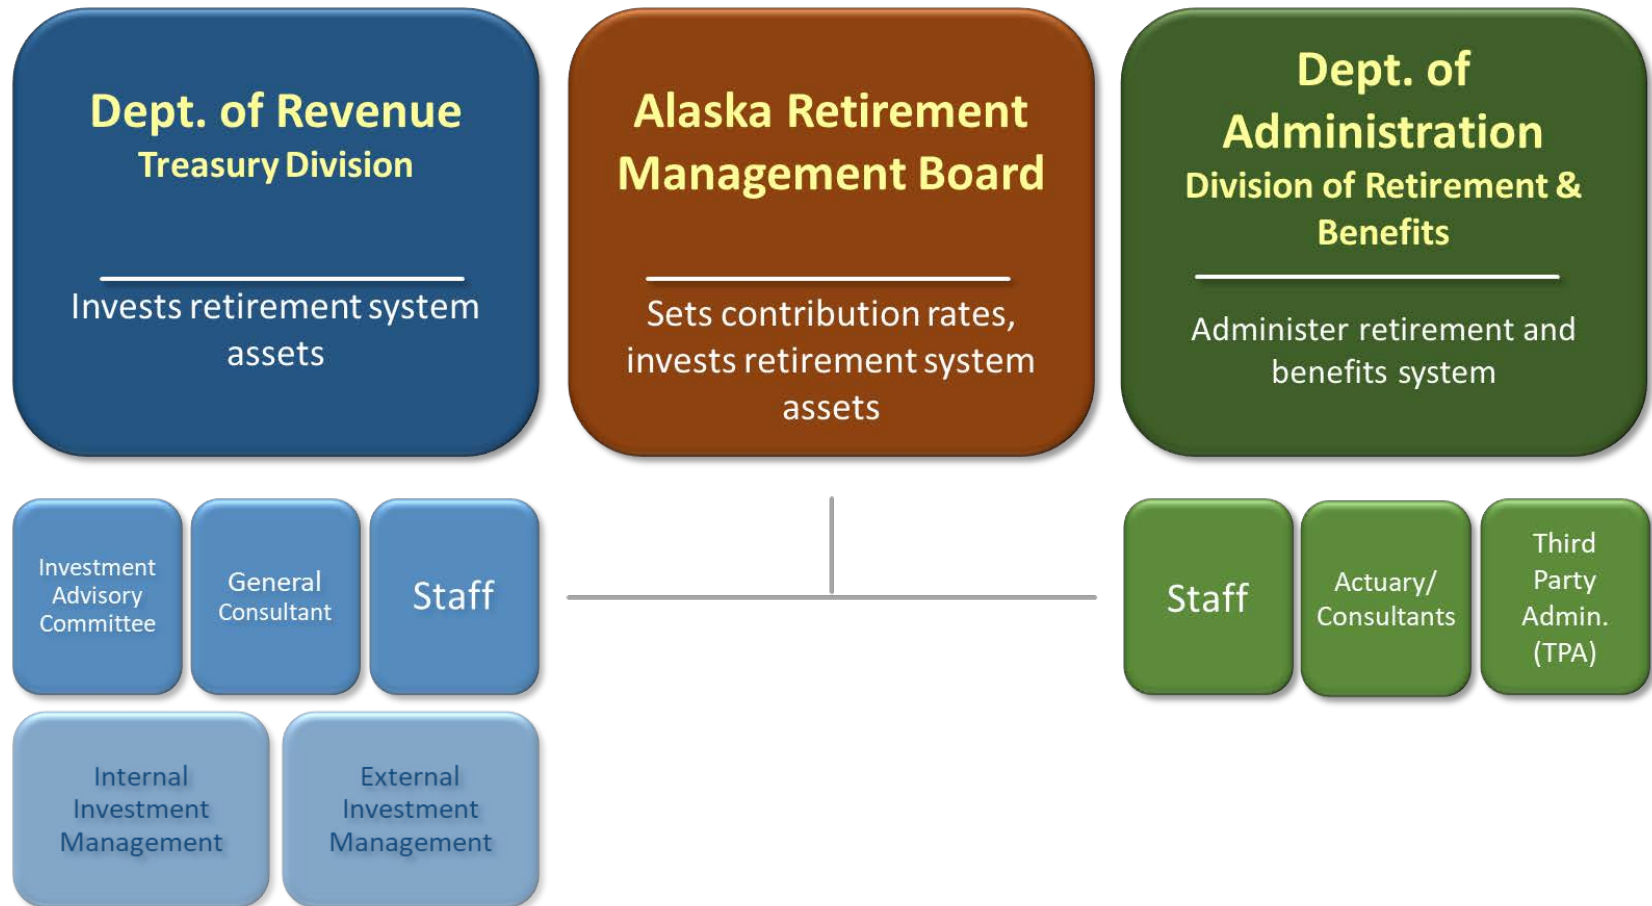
Dept. of Revenue
Treasury Division

Invests retirement system assets

Alaska Retirement Management Board

Sets contribution rates, invests retirement system assets

Dept. of Administration
Division of Retirement & Benefits

Administer retirement and benefits system

Investment Advisory Committee

General Consultant

Staff

Internal Investment Management

External Investment Management

Staff

Actuary/ Consultants

Third Party Admin. (TPA)